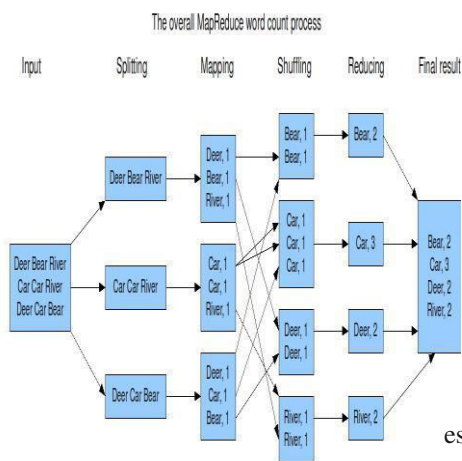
The overall MapReduce word count process

Input

Splitting

Mapping

Shuffling

Reducing

Final result

Deer Bear River
Car Car River
Deer Car Bear

Deer Bear River

Car Car River

Deer Car Bear

Deer, 1
Bear, 1
River, 1

Car, 1
Car, 1
River, 1

Deer, 1
Car, 1
Bear, 1

Bear, 1
Bear, 1

Car, 1
Car, 1
Car, 1

Deer, 1
Deer, 1

River, 1
River, 1

Bear, 2

Car, 3

Deer, 2

River, 2

Bear, 2
Car, 3
Deer, 2
River, 2

es